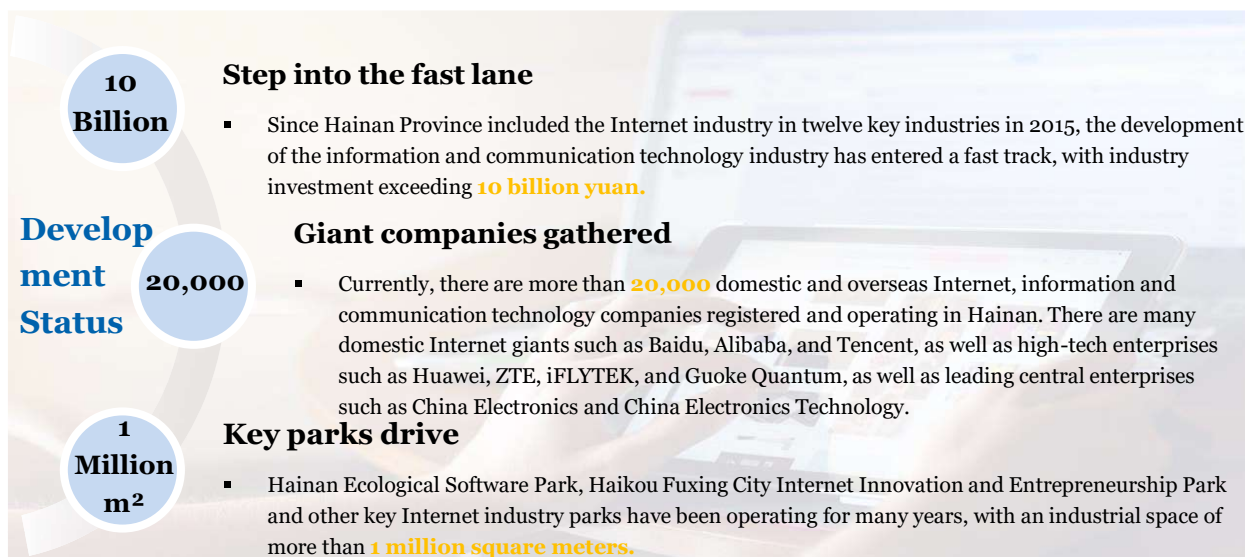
Development Status

10 Billion

Step into the fast lane

Since Hainan Province included the Internet industry in twelve key industries in 2015, the development of the information and communication technology industry has entered a fast track, with industry investment exceeding 10 billion yuan.

20,000

Giant companies gathered

Currently, there are more than 20,000 domestic and overseas Internet, information and communication technology companies registered and operating in Hainan. There are many domestic Internet giants such as Baidu, Alibaba, and Tencent, as well as high-tech enterprises such as Huawei, ZTE, iFLYTEK, and Guoke Quantum, as well as leading central enterprises such as China Electronics and China Electronics Technology.

1 Million $m^2$

Key parks drive

Hainan Ecological Software Park, Haikou Fuxing City Internet Innovation and Entrepreneurship Park and other key Internet industry parks have been operating for many years, with an industrial space of more than 1 million square meters.